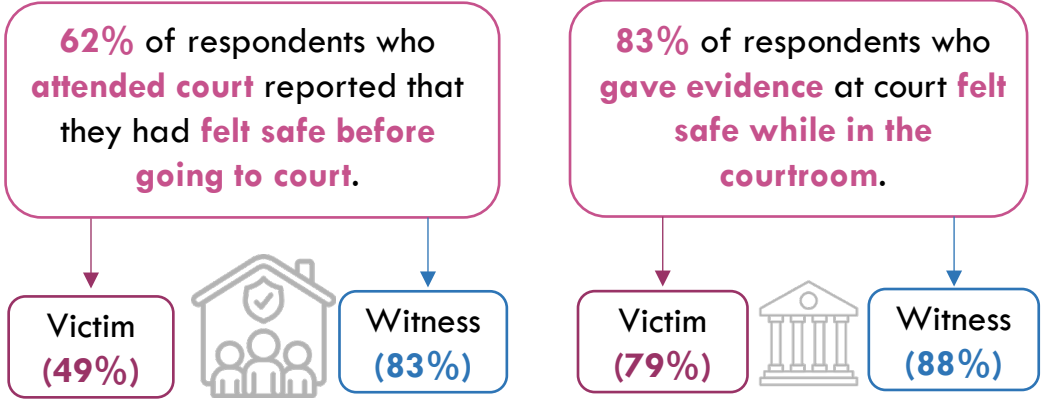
62% of respondents who attended court reported that they had felt safe before going to court.

Victim (49%)

Witness (83%)

83% of respondents who gave evidence at court felt safe while in the courtroom.

Victim (79%)

Witness (88%)